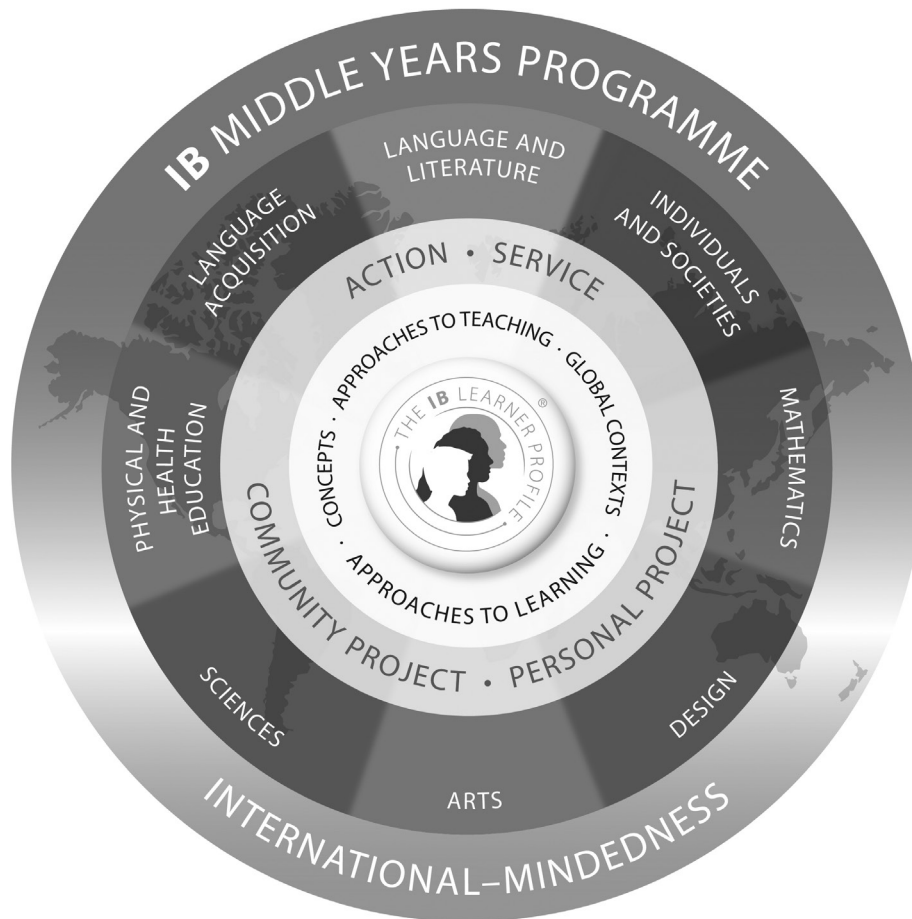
IB MIDDLE YEARS PROGRAMME

LANGUAGE AND LITERATURE

INDIVIDUALS AND SOCIETIES

MATHEMATICS

DESIGN

ARTS

SCIENCES

PHYSICAL AND HEALTH EDUCATION

LANGUAGE ACQUISITION

ACTION • SERVICE

COMMUNITY PROJECT • PERSONAL PROJECT

APPROACHES TO TEACHING · GLOBAL CONTEXTS · APPROACHES TO LEARNING · CONCEPTS ·

THE IB LEARNER PROFILE®

INTERNATIONAL–MINDEDNESS